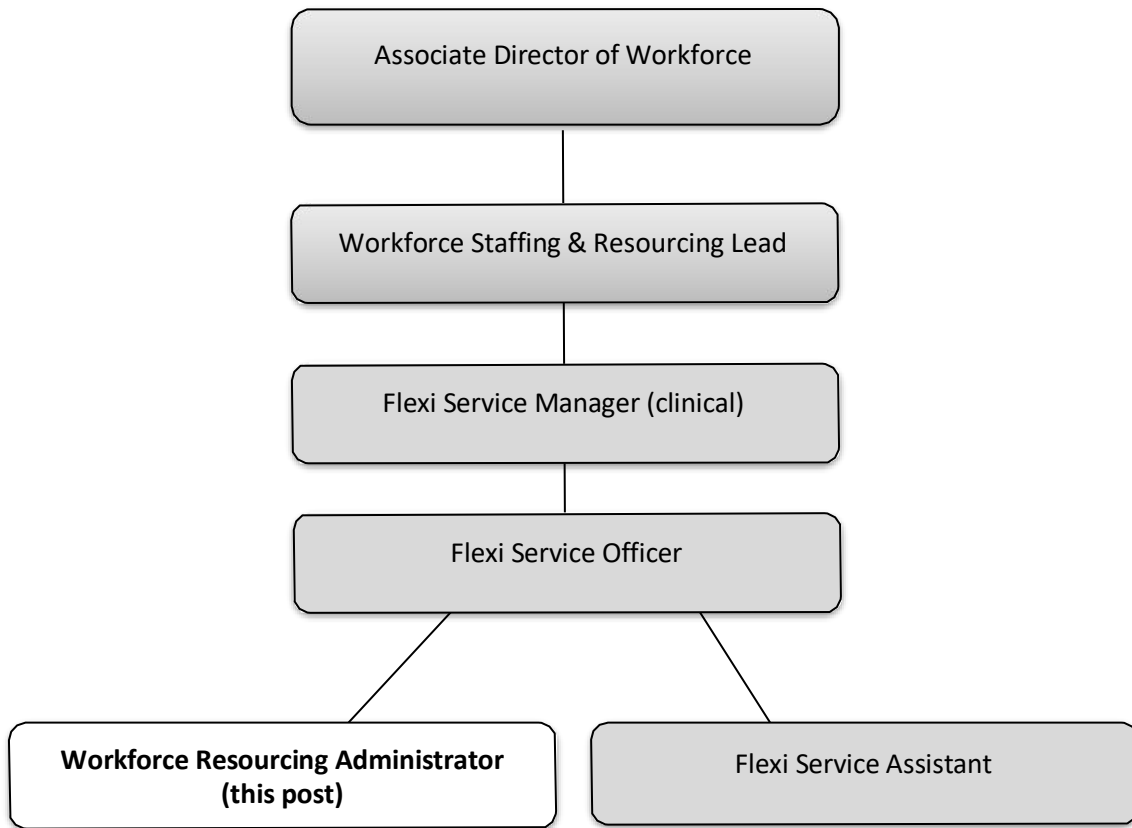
Associate Director of Workforce

Workforce Staffing & Resourcing Lead

Flexi Service Manager (clinical)

Flexi Service Officer

**Workforce Resourcing Administrator (this post)**

Flexi Service Assistant